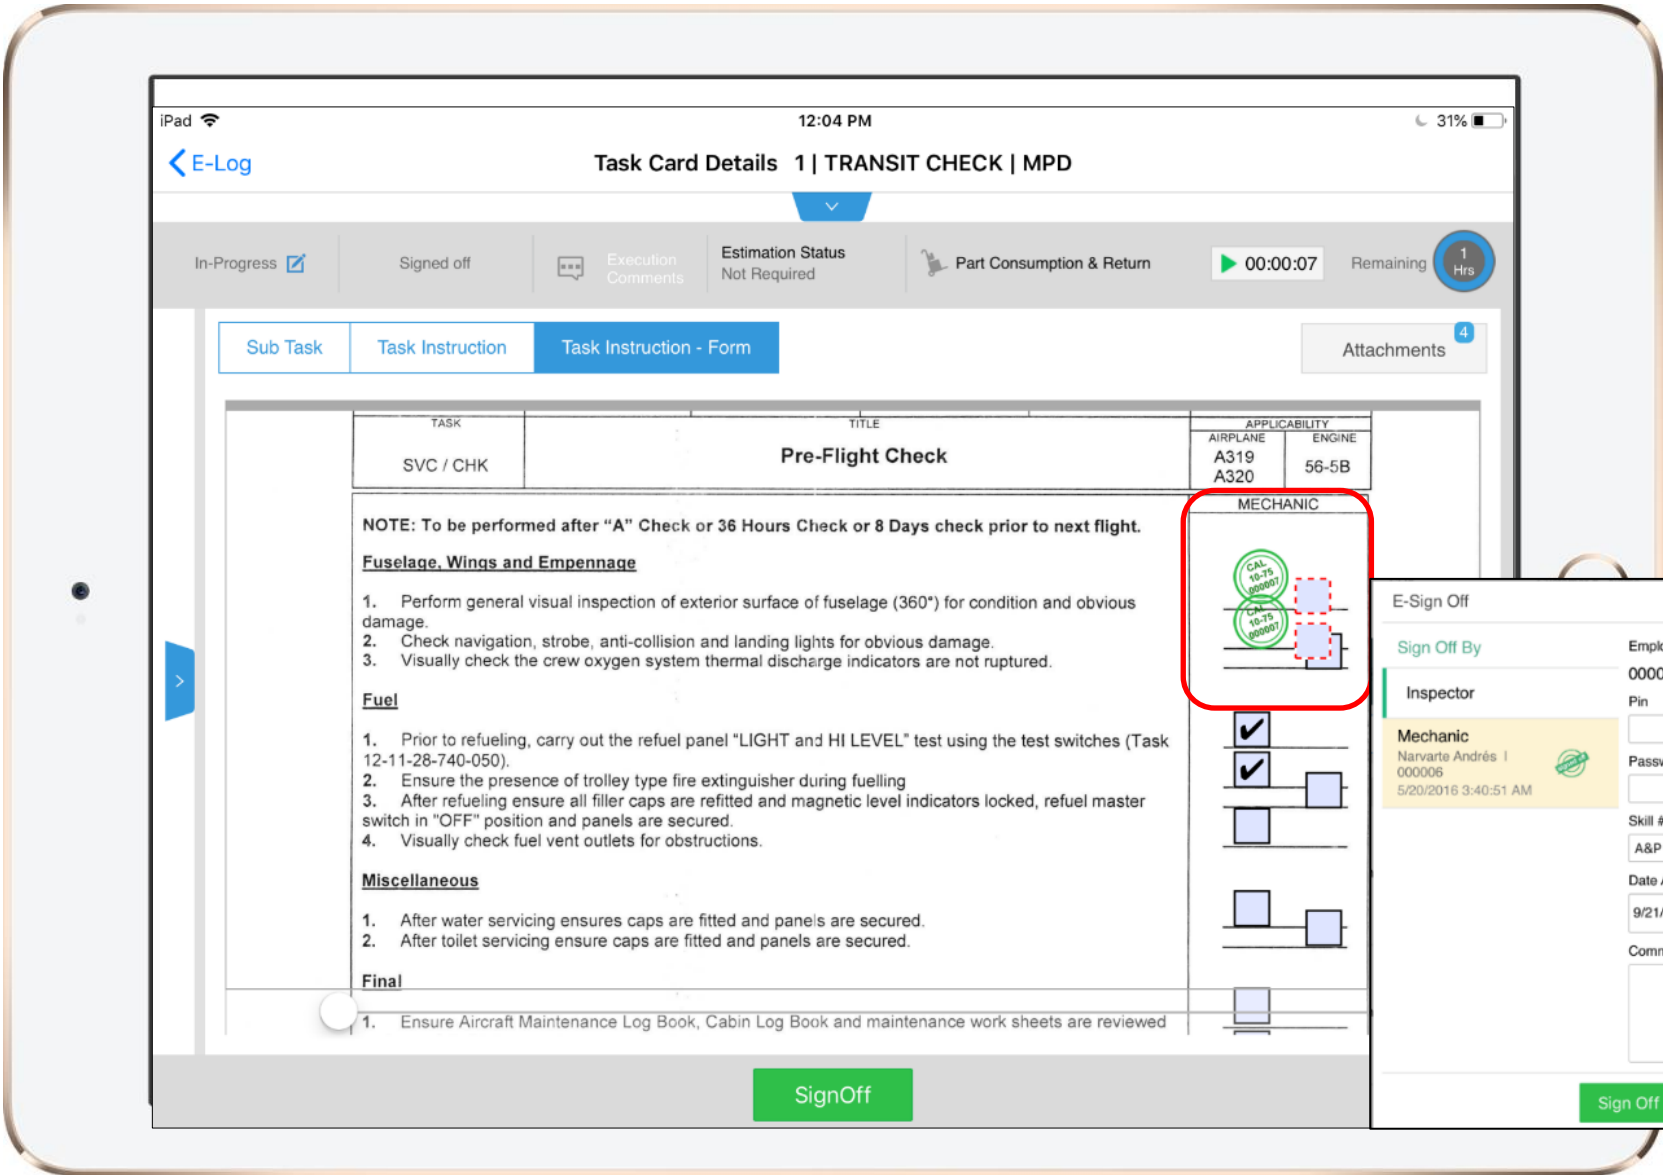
iPad 12:04 PM 31%

E-Log Task Card Details 1 | TRANSIT CHECK | MPD

In-Progress Signed off Execution Comments Estimation Status Not Required Part Consumption & Return 00:00:07 Remaining 1 Hrs

Sub Task Task Instruction Task Instruction - Form Attachments 4

| TASK | TITLE | APPLICABILITY AIRPLANE | ENGINE |
|---|---|---|---|
| SVC / CHK | Pre-Flight Check | A319 A320 | 56-5B |

MECHANIC

CAL 10-75 000007

CAL 10-75 000007

NOTE: To be performed after "A" Check or 36 Hours Check or 8 Days check prior to next flight.

Fuselage, Wings and Empennage

1. Perform general visual inspection of exterior surface of fuselage (360°) for condition and obvious damage.
2. Check navigation, strobe, anti-collision and landing lights for obvious damage.
3. Visually check the crew oxygen system thermal discharge indicators are not ruptured.

Fuel

1. Prior to refueling, carry out the refuel panel "LIGHT and HI LEVEL" test using the test switches (Task 12-11-28-740-050).
2. Ensure the presence of trolley type fire extinguisher during fuelling
3. After refueling ensure all filler caps are refitted and magnetic level indicators locked, refuel master switch in "OFF" position and panels are secured.
4. Visually check fuel vent outlets for obstructions.

Miscellaneous

1. After water servicing ensures caps are fitted and panels are secured.
2. After toilet servicing ensure caps are fitted and panels are secured.

Final

1. Ensure Aircraft Maintenance Log Book, Cabin Log Book and maintenance work sheets are reviewed

SignOff

E-Sign Off
Sign Off By
Inspector
Mechanic
Narvarte Andrés | 000006
5/20/2016 3:40:51 AM
Empl
0000
Pin
Passw
Skill #
A&P
Date
9/21/
Comm
Sign Off